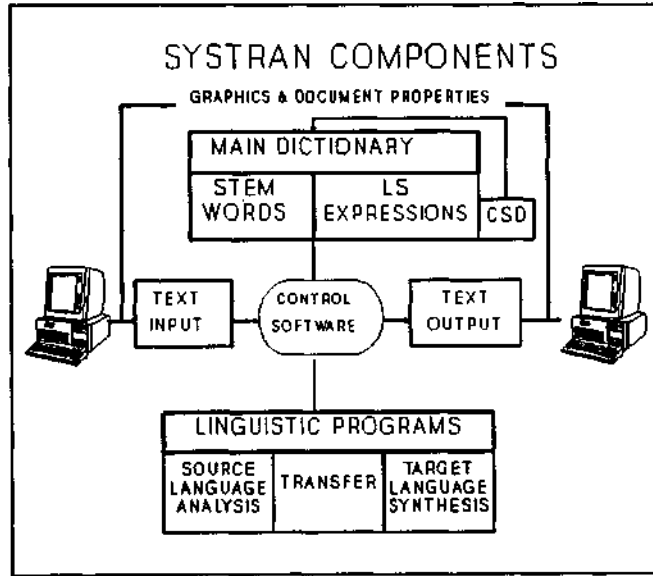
SYSTRAN COMPONENTS

GRAPHICS & DOCUMENT PROPERTIES

MAIN DICTIONARY

STEM WORDS

LS EXPRESSIONS

CSD

TEXT INPUT

CONTROL SOFTWARE

TEXT OUTPUT

LINGUISTIC PROGRAMS

SOURCE LANGUAGE ANALYSIS

TRANSFER

TARGET LANGUAGE SYNTHESIS